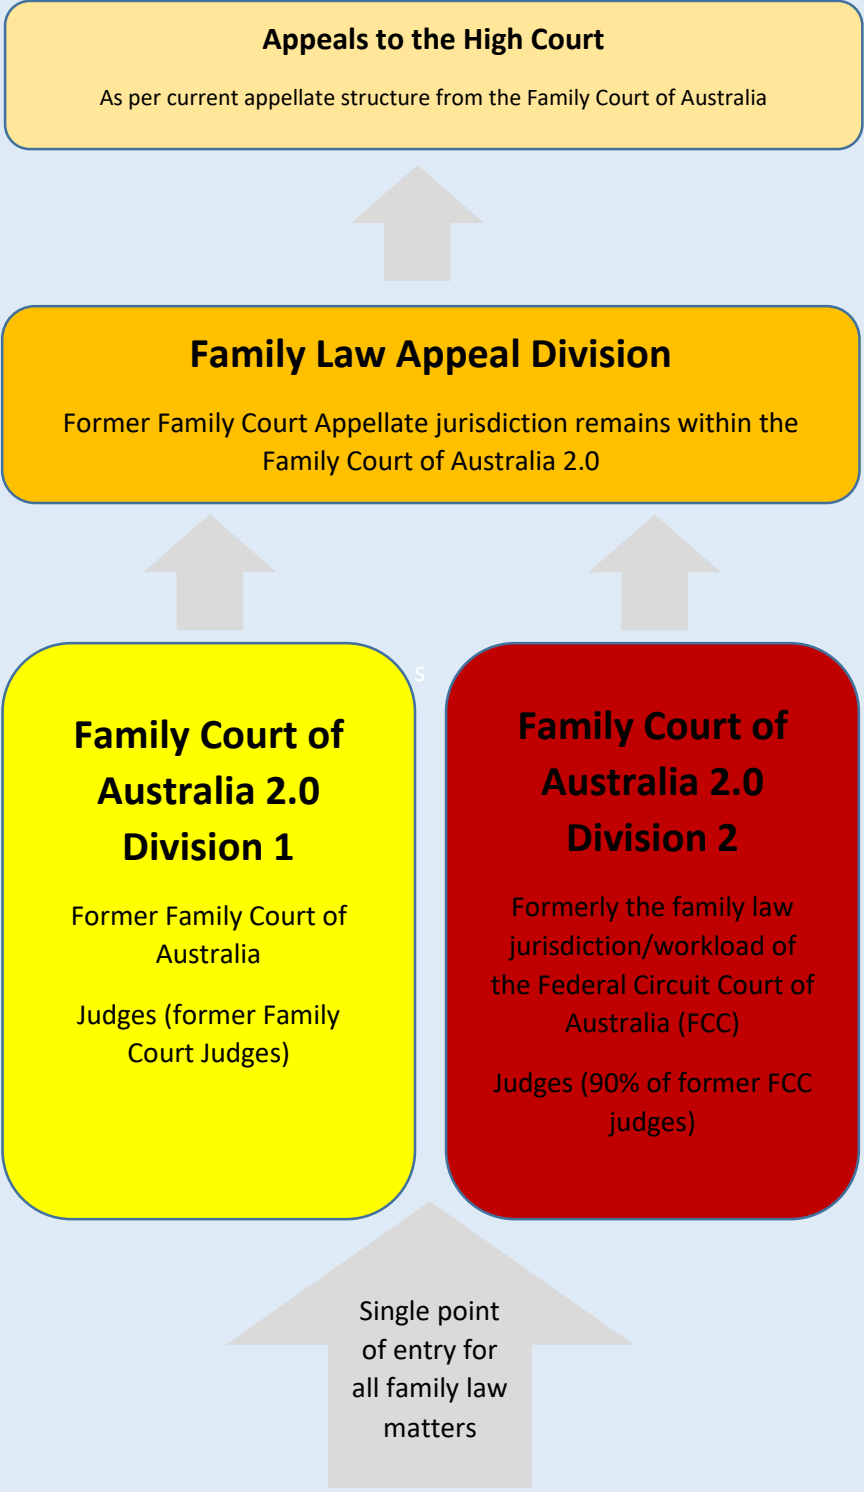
Appeals to the High Court

As per current appellate structure from the Family Court of Australia

Family Law Appeal Division

Former Family Court Appellate jurisdiction remains within the Family Court of Australia 2.0

s

Family Court of Australia 2.0 Division 1

Former Family Court of Australia

Judges (former Family Court Judges)

Family Court of Australia 2.0 Division 2

Formerly the family law jurisdiction/workload of the Federal Circuit Court of Australia (FCC)

Judges (90% of former FCC judges)

Single point of entry for all family law matters